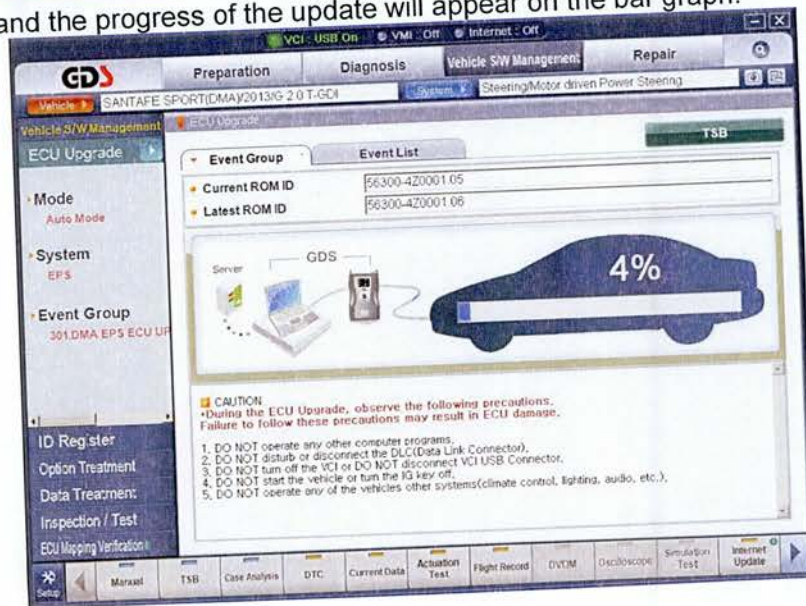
and the progress of the update will appear on the bar graph.

VCI : USB On VMI : Off Internet : Off

GDS Preparation Diagnosis Vehicle S/W Management Repair

Vehicle SANTAFE SPORT(DMA)/2013/G 2.0 T-GDI System Steering/Motor driven Power Steering

Vehicle S/W Management ECU Upgrade

ECU Upgrade

TSB

Event Group Event List

Current ROM ID 56300-4Z0001.05
Latest ROM ID 56300-4Z0001.06

Mode
Auto Mode

System
EPS

Event Group
301.DMA EPS ECU UP

Server GDS

4%

CAUTION
•During the ECU Upgrade, observe the following precautions.
Failure to follow these precautions may result in ECU damage.

1. DO NOT operate any other computer programs.
2. DO NOT disturb or disconnect the DLC(Data Link Connector).
3. DO NOT turn off the VCI or DO NOT disconnect VCI USB Connector.
4. DO NOT start the vehicle or turn the IG key off.
5. DO NOT operate any of the vehicles other systems(climate control, lighting, audio, etc.).

ID Register
Option Treatment
Data Treatment
Inspection / Test
ECU Mapping Verification

Setup Manual TSB Case Analysis DTC Current Data Actuation Test Flight Record DVOM Oscilloscope Simulation Test Internet Update